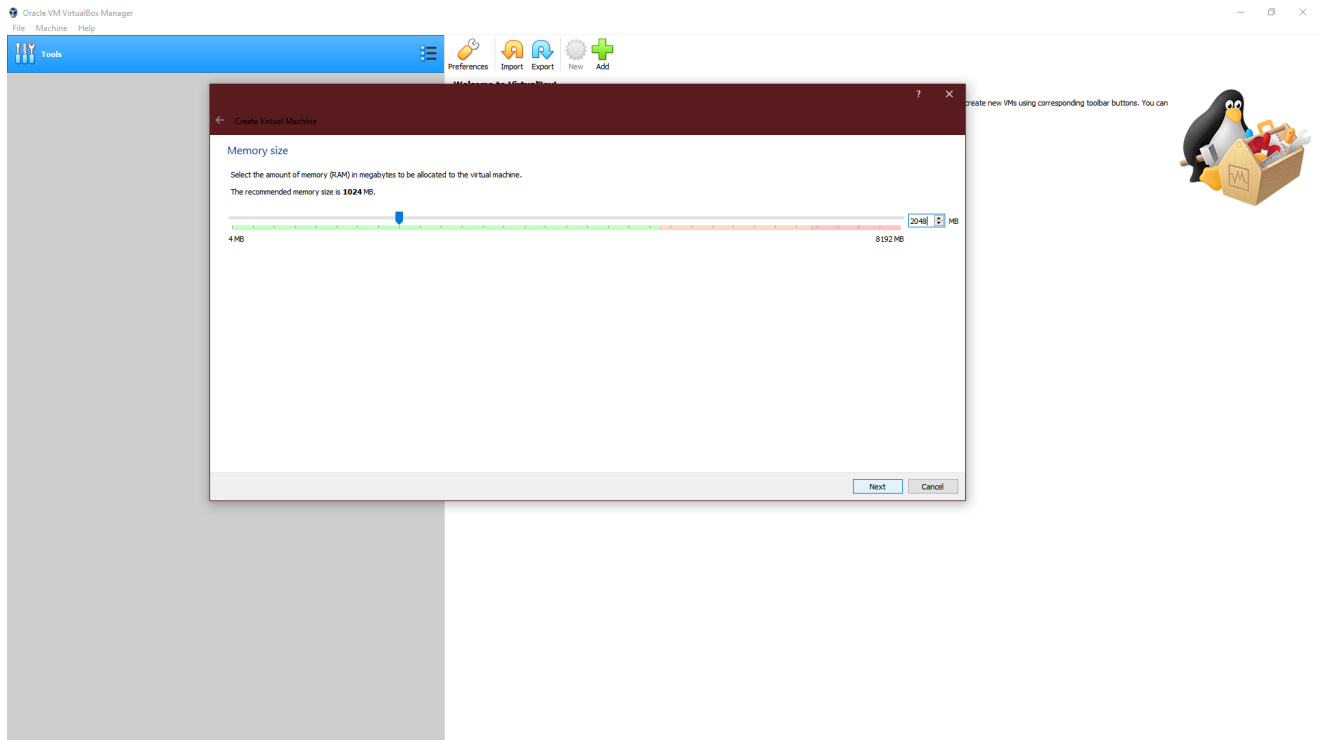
Oracle VM VirtualBox Manager

File Machine Help

Tools

Preferences Import Export New Add

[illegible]

create new VMs using corresponding toolbar buttons. You can

?

Create Virtual Machine

Memory size

Select the amount of memory (RAM) in megabytes to be allocated to the virtual machine.

The recommended memory size is **1024** MB.

2048 MB

4 MB

8192 MB

Next Cancel